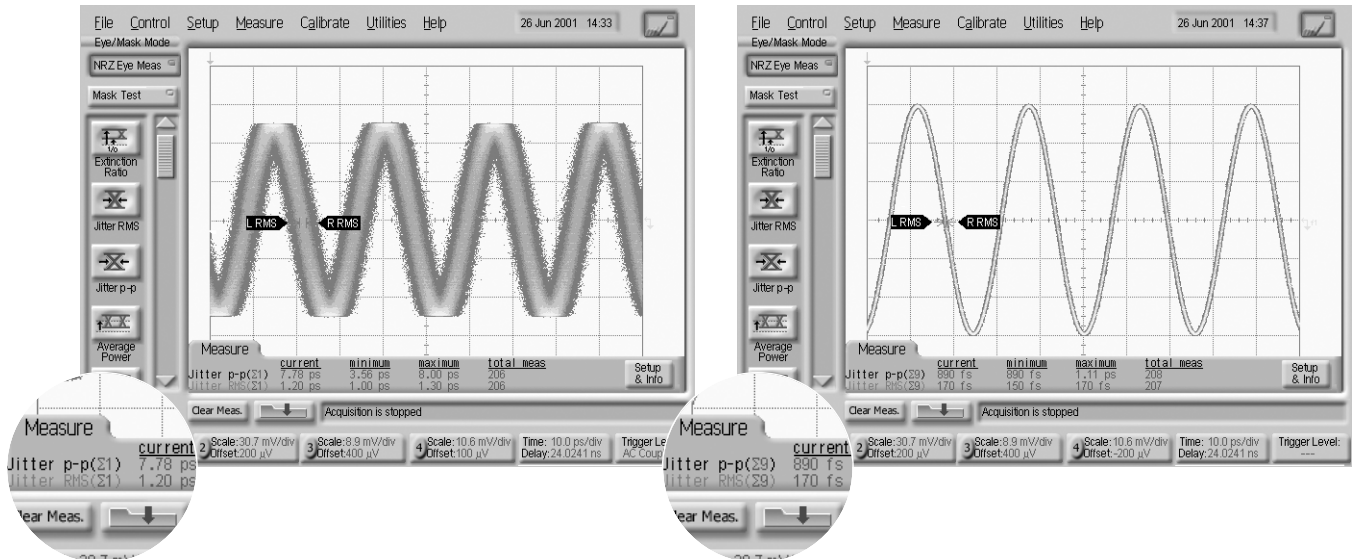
File Control Setup Measure Calibrate Utilities Help 26 Jun 2001 14:33

Eye/Mask Mode

NRZ Eye Meas

Mask Test

Extinction Ratio

Jitter RMS

Jitter p-p

Average Power

L RMS R RMS

Measure

| | current | minimum | maximum | total meas |
|---|---|---|---|---|
| Jitter p-p(Σ1) | 7.78 ps | 3.56 ps | 8.00 ps | 206 |
| Jitter RMS(Σ1) | 1.20 ps | 1.00 ps | 1.30 ps | 206 |

Setup & Info

Clear Meas.

Acquisition is stopped

2 Scale:30.7 mV/div Offset:200 µV

3 Scale:8.9 mV/div Offset:400 µV

4 Scale:10.6 mV/div Offset:100 µV

Time: 10.0 ps/div Delay:24.0241 ns

Trigger Le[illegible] AC Coup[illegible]

Measure

current

Jitter p-p(Σ1) 7.78 ps

Jitter RMS(Σ1) 1.20 ps

lear Meas.

File Control Setup Measure Calibrate Utilities Help 26 Jun 2001 14:37

Eye/Mask Mode

NRZ Eye Meas

Mask Test

Extinction Ratio

Jitter RMS

Jitter p-p

Average Power

L RMS R RMS

Measure

| | current | minimum | maximum | total meas |
|---|---|---|---|---|
| Jitter p-p(Σ9) | 890 fs | 890 fs | 1.11 ps | 208 |
| Jitter RMS(Σ9) | 170 fs | 150 fs | 170 fs | 207 |

Setup & Info

Clear Meas.

Acquisition is stopped

2 Scale:30.7 mV/div Offset:200 µV

3 Scale:8.9 mV/div Offset:400 µV

4 Scale:10.6 mV/div Offset:-200 µV

Time: 10.0 ps/div Delay:24.0241 ns

Trigger Level: ---

Measure

current

Jitter p-p(Σ9) 890 fs

Jitter RMS(Σ9) 170 fs

lear Meas.